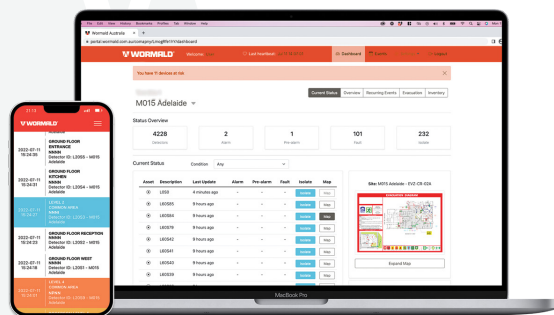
Wormald Australia
portal.wormald.com.au/company/Lmog/ff91/dashboard
WORMALD
Welcome
Last heartbeat
Dashboard
Logout
You have 11 devices at risk
M015 Adelaide
Current Status
Overview
Recurring Events
Evacuation
Inventory
Status Overview
4228
Detectors
2
Alarm
1
Pre-alarm
101
Fault
232
Isolate
Current Status
Condition
Any

| Asset | Description | Last Update | Alarm | Pre-alarm | Fault | Isolate | Map |
|---|---|---|---|---|---|---|---|
| | L059 | 4 minutes ago | - | - | - | Isolate | Map |
| | L60S85 | 9 hours ago | - | - | - | Isolate | Map |
| | L60S84 | 9 hours ago | - | - | - | Isolate | Map |
| | L60S79 | 9 hours ago | - | - | - | Isolate | Map |
| | L60S42 | 9 hours ago | - | - | - | Isolate | Map |
| | L60S41 | 9 hours ago | - | - | - | Isolate | Map |
| | L60S40 | 9 hours ago | - | - | - | Isolate | Map |
| | L60S39 | 9 hours ago | - | - | - | Isolate | Map |

Site: M015 Adelaide - EVZ-CS-026
Expand Map
MacBook Pro

WORMALD
2022-07-11 15:24:35
GROUND FLOOR ENTRANCE
SMAN
Detector ID: L2055 – M015 Adelaide
2022-07-11 15:24:31
GROUND FLOOR KITCHEN
SMAN
Detector ID: L2054 – M015 Adelaide
2022-07-11 15:24:27
LEVEL 3 CORRIDOR AREA
SMAN
Detector ID: L2053 – M015 Adelaide
2022-07-11 15:24:23
GROUND FLOOR RECEPTION
SMAN
Detector ID: L2052 – M015 Adelaide
2022-07-11 15:24:18
GROUND FLOOR WEST
SMAN
Detector ID: L2051 – M015 Adelaide
2022-07-11 15:24:14
LEVEL 4 CORRIDOR AREA
SMAN
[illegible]